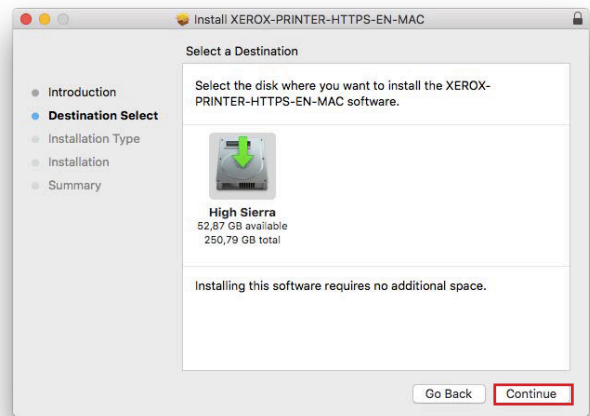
Install XEROX-PRINTER-HTTPS-EN-MAC

Select a Destination

Introduction
Destination Select
Installation Type
Installation
Summary

Select the disk where you want to install the XEROX-PRINTER-HTTPS-EN-MAC software.

High Sierra
52,87 GB available
250,79 GB total

Installing this software requires no additional space.

Go Back
Continue